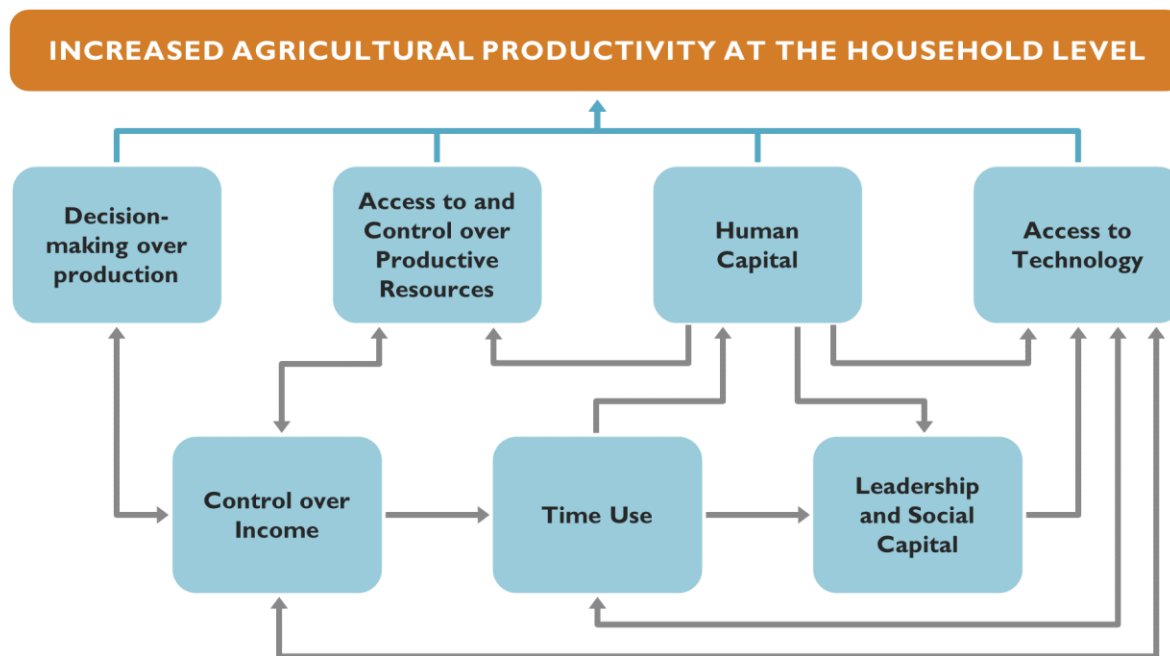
INCREASED AGRICULTURAL PRODUCTIVITY AT THE HOUSEHOLD LEVEL

Decision-making over production

Access to and Control over Productive Resources

Human Capital

Access to Technology

Control over Income

Time Use

Leadership and Social Capital